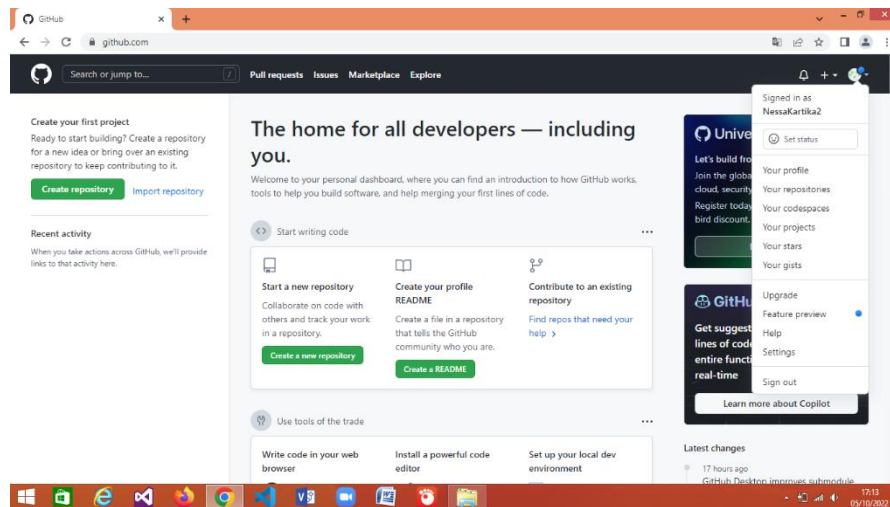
GitHub
github.com

Search or jump to...
Pull requests Issues Marketplace Explore

Create your first project
Ready to start building? Create a repository for a new idea or bring over an existing repository to keep contributing to it.
Create repository
Import repository

Recent activity
When you take actions across GitHub, we'll provide links to that activity here.

The home for all developers — including you.
Welcome to your personal dashboard, where you can find an introduction to how GitHub works, tools to help you build software, and help merging your first lines of code.

Start writing code

Start a new repository
Collaborate on code with others and track your work in a repository.
Create a new repository

Create your profile README
Create a file in a repository that tells the GitHub community who you are.
Create a README

Contribute to an existing repository
Find repos that need your help >

Use tools of the trade

Write code in your web browser

Install a powerful code editor

Set up your local dev environment

Unive
Let's build fro
Join the globa
cloud, security
Register today
bird discount.

GitH
Get suggest
lines of code
entire functi
real-time
Learn more about Copilot

Latest changes
17 hours ago
GitHub Desktop improves submodule

Signed in as
NessaKartika2
Set status
Your profile
Your repositories
Your codespaces
Your projects
Your stars
Your gists
Upgrade
Feature preview
Help
Settings
Sign out

17:13
05/10/2022